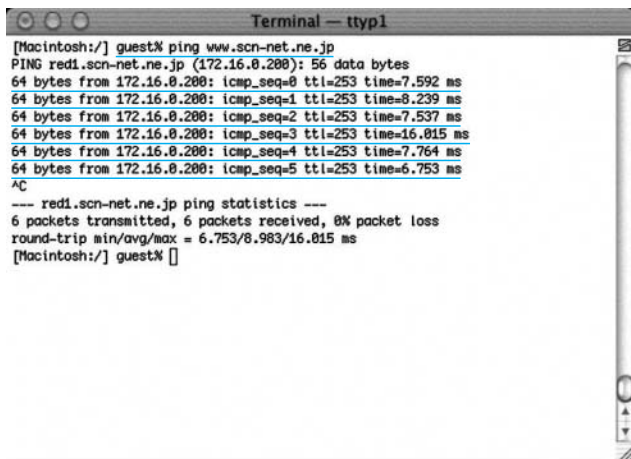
Terminal — ttyp1

[Macintosh:/] guest% ping www.scn-net.ne.jp
PING red1.scn-net.ne.jp (172.16.0.200): 56 data bytes
64 bytes from 172.16.0.200: icmp_seq=0 ttl=253 time=7.592 ms
64 bytes from 172.16.0.200: icmp_seq=1 ttl=253 time=8.239 ms
64 bytes from 172.16.0.200: icmp_seq=2 ttl=253 time=7.537 ms
64 bytes from 172.16.0.200: icmp_seq=3 ttl=253 time=16.015 ms
64 bytes from 172.16.0.200: icmp_seq=4 ttl=253 time=7.764 ms
64 bytes from 172.16.0.200: icmp_seq=5 ttl=253 time=6.753 ms
^C
--- red1.scn-net.ne.jp ping statistics ---
6 packets transmitted, 6 packets received, 0% packet loss
round-trip min/avg/max = 6.753/8.983/16.015 ms
[Macintosh:/] guest%